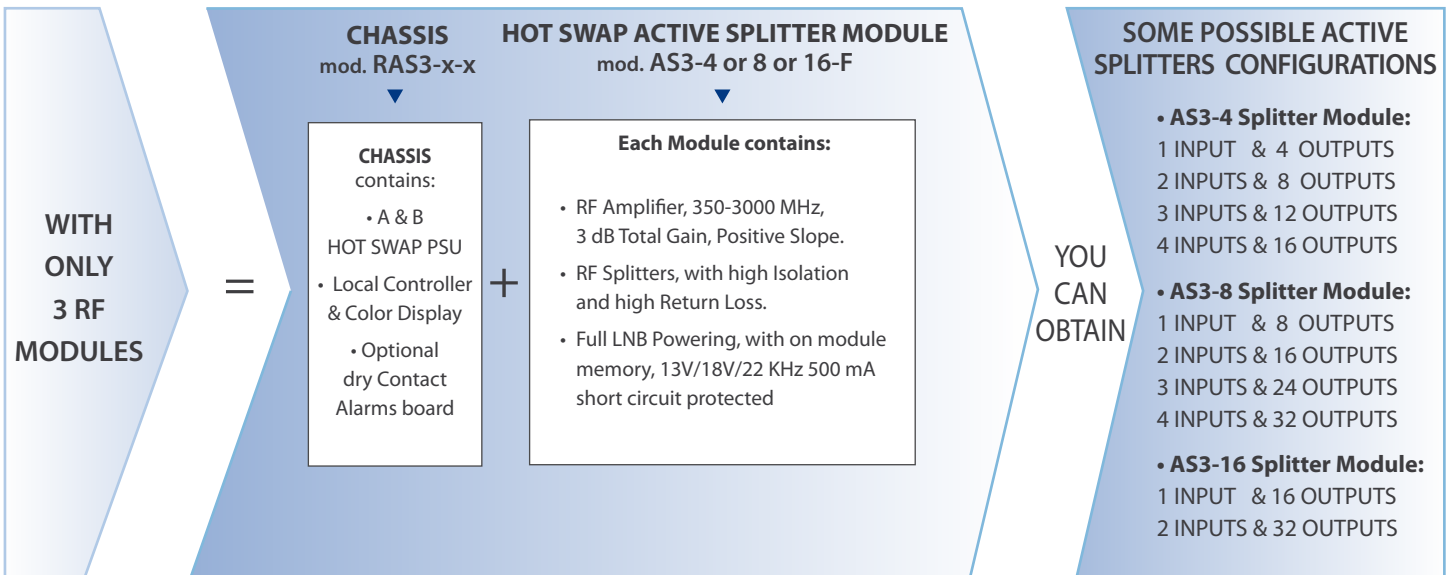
WITH ONLY 3 RF MODULES

=

CHASSIS
mod. RAS3-x-x

HOT SWAP ACTIVE SPLITTER MODULE
mod. AS3-4 or 8 or 16-F

CHASSIS contains:
• A & B HOT SWAP PSU
• Local Controller & Color Display
• Optional dry Contact Alarms board

+

Each Module contains:
• RF Amplifier, 350-3000 MHz, 3 dB Total Gain, Positive Slope.
• RF Splitters, with high Isolation and high Return Loss.
• Full LNB Powering, with on module memory, 13V/18V/22 KHz 500 mA short circuit protected

YOU CAN OBTAIN

SOME POSSIBLE ACTIVE SPLITTERS CONFIGURATIONS

• AS3-4 Splitter Module:
1 INPUT & 4 OUTPUTS
2 INPUTS & 8 OUTPUTS
3 INPUTS & 12 OUTPUTS
4 INPUTS & 16 OUTPUTS

• AS3-8 Splitter Module:
1 INPUT & 8 OUTPUTS
2 INPUTS & 16 OUTPUTS
3 INPUTS & 24 OUTPUTS
4 INPUTS & 32 OUTPUTS

• AS3-16 Splitter Module:
1 INPUT & 16 OUTPUTS
2 INPUTS & 32 OUTPUTS